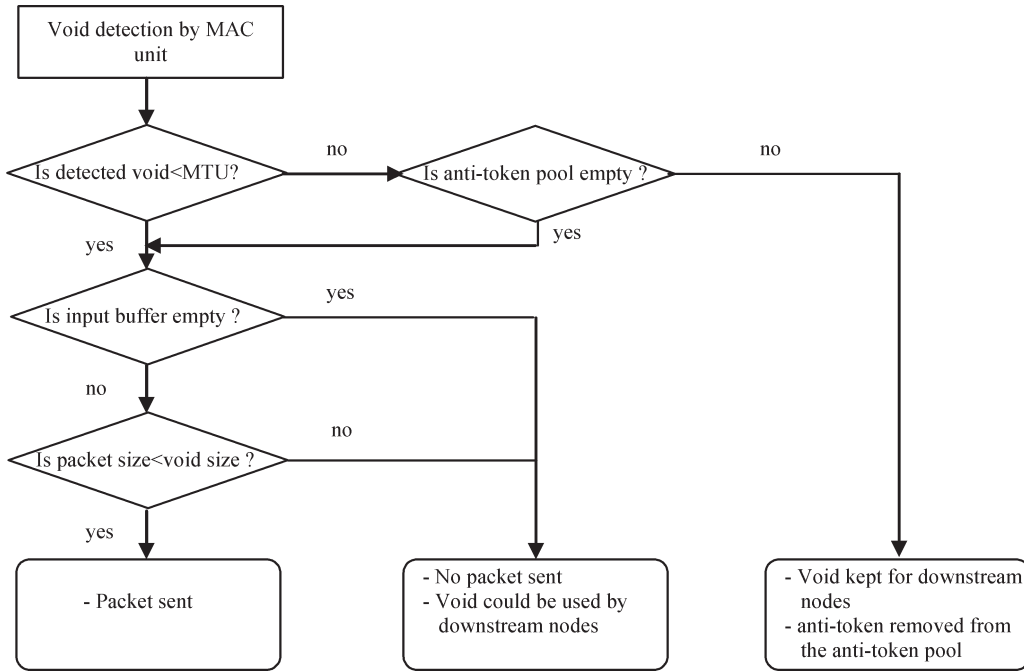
Void detection by MAC unit

Is detected void<MTU?

no

Is anti-token pool empty ?

no

yes

yes

Is input buffer empty ?

yes

no

Is packet size<void size ?

no

yes

- Packet sent

- No packet sent
- Void could be used by downstream nodes

- Void kept for downstream nodes
- anti-token removed from the anti-token pool